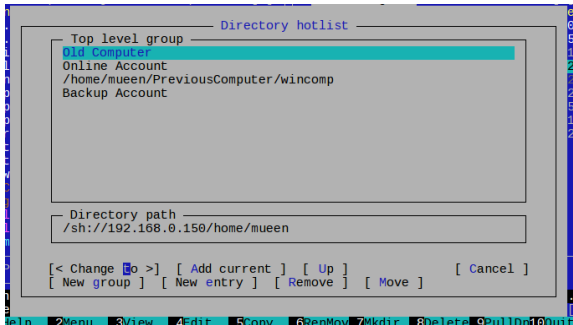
Directory hotlist

Top level group
Old Computer
Online Account
/home/mueen/PreviousComputer/wincomp
Backup Account

Directory path
/sh://192.168.0.150/home/mueen

[< Change to >] [ Add current ] [ Up ] [ Cancel ]
[ New group ] [ New entry ] [ Remove ] [ Move ]

elp 2Menu 3View 4Edit 5Copy 6RenMov 7Mkdir 8Delete 9PullDn 10Quit